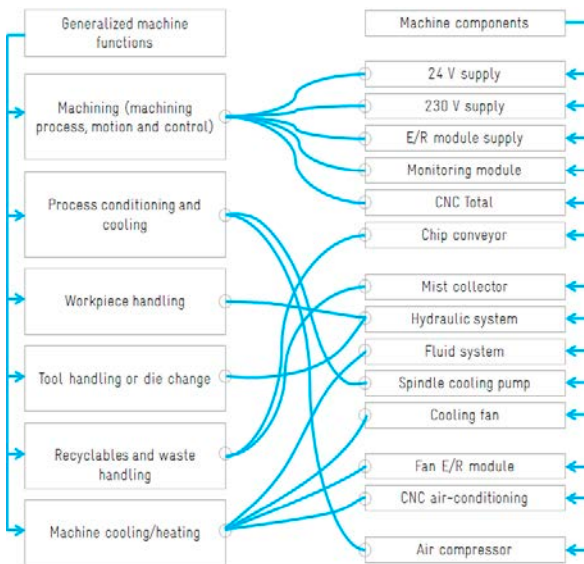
Generalized machine functions

Machining (machining process, motion and control)

Process conditioning and cooling

Workpiece handling

Tool handling or die change

Recyclables and waste handling

Machine cooling/heating

Machine components

24 V supply

230 V supply

E/R module supply

Monitoring module

CNC Total

Chip conveyor

Mist collector

Hydraulic system

Fluid system

Spindle cooling pump

Cooling fan

Fan E/R module

CNC air-conditioning

Air compressor